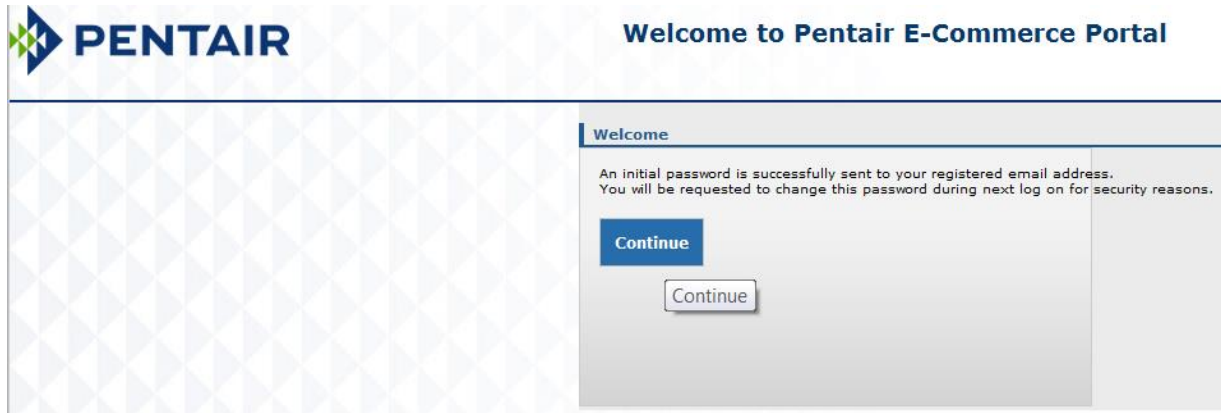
PENTAIR

Welcome to Pentair E-Commerce Portal

Welcome

An initial password is successfully sent to your registered email address.
You will be requested to change this password during next log on for security reasons.

Continue

Continue